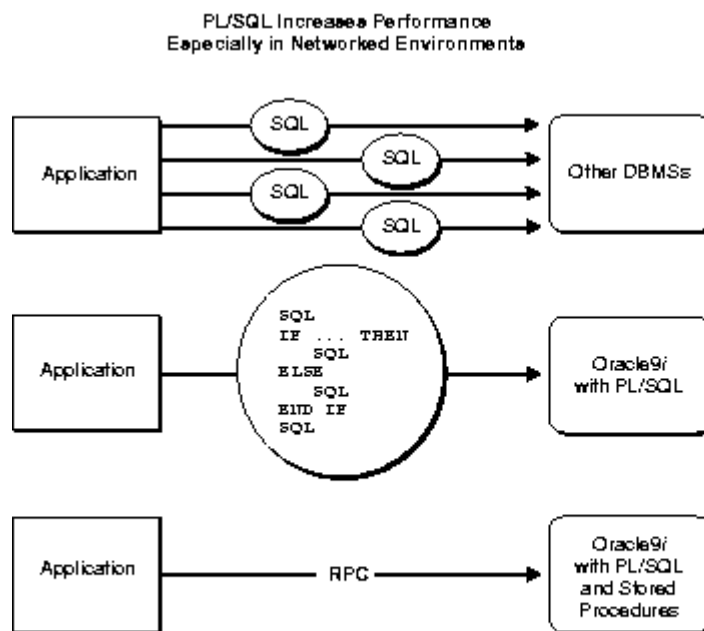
PL/SQL Increases Performance
Especially in Networked Environments

Application

SQL

SQL

SQL

SQL

Other DBMSs

Application

SQL
IF ... THEN
SQL
ELSE
SQL
END IF
SQL

Oracle9*i*
with PL/SQL

Application

RPC

Oracle9*i*
with PL/SQL
and Stored
Procedures